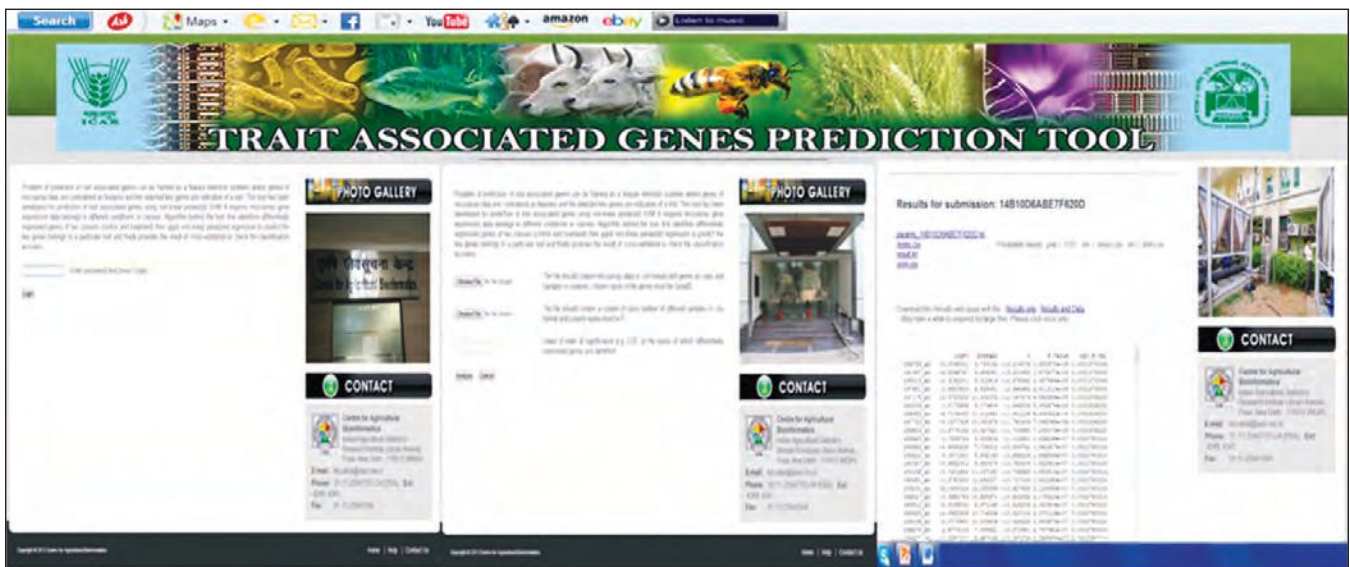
Search Maps You Tube amazon ebay Listen to music

ICAR

TRAIT ASSOCIATED GENES PREDICTION TOOL

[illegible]

PHOTO GALLERY

CONTACT

Centre for Agricultural Bioinformatics

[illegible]

E-mail: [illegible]
Phone: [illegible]
Fax: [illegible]

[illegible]

PHOTO GALLERY

CONTACT

Centre for Agricultural Bioinformatics

E-mail: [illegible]
Phone: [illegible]
Fax: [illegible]

Results for submission: 14B10D6ABE7F620D

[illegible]

CONTACT

Centre for Agricultural Bioinformatics

E-mail: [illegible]
Phone: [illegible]
Fax: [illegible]

Home | Help | Contact Us

Home | Help | Contact Us